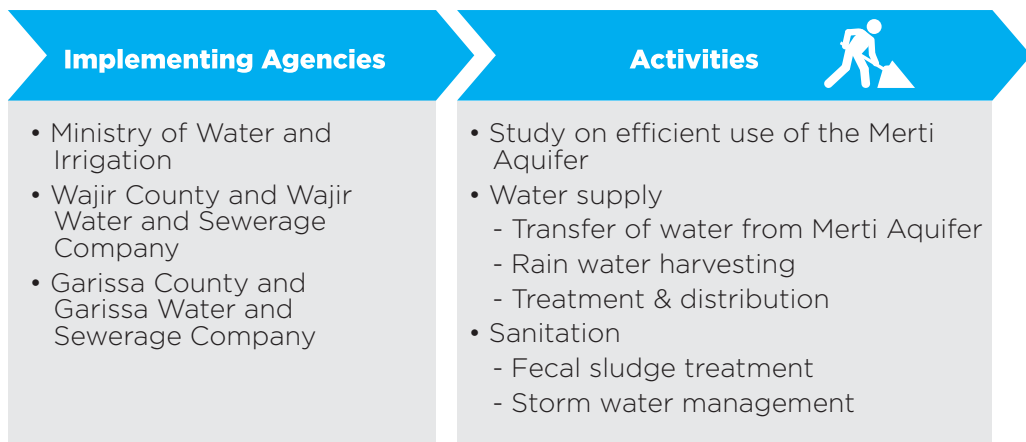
Implementing Agencies

• Ministry of Water and Irrigation
• Wajir County and Wajir Water and Sewerage Company
• Garissa County and Garissa Water and Sewerage Company

Activities

• Study on efficient use of the Merti Aquifer
• Water supply
- Transfer of water from Merti Aquifer
- Rain water harvesting
- Treatment & distribution
• Sanitation
- Fecal sludge treatment
- Storm water management